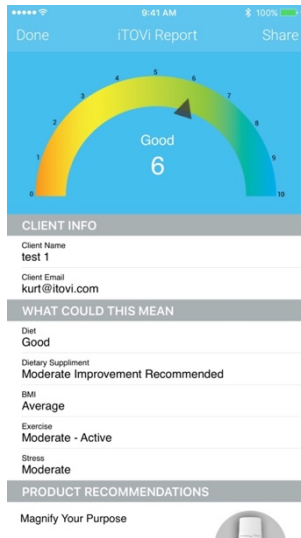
●●●●● 9:41 AM 100%

Done iTOVi Report Share

0 1 2 3 4 5 6 7 8 9 10

Good
6

CLIENT INFO

Client Name
test 1

Client Email
kurt@itovi.com

WHAT COULD THIS MEAN

Diet
Good

Dietary Suppliment
Moderate Improvement Recommended

BMI
Average

Exercise
Moderate - Active

Stress
Moderate

PRODUCT RECOMMENDATIONS

Magnify Your Purpose